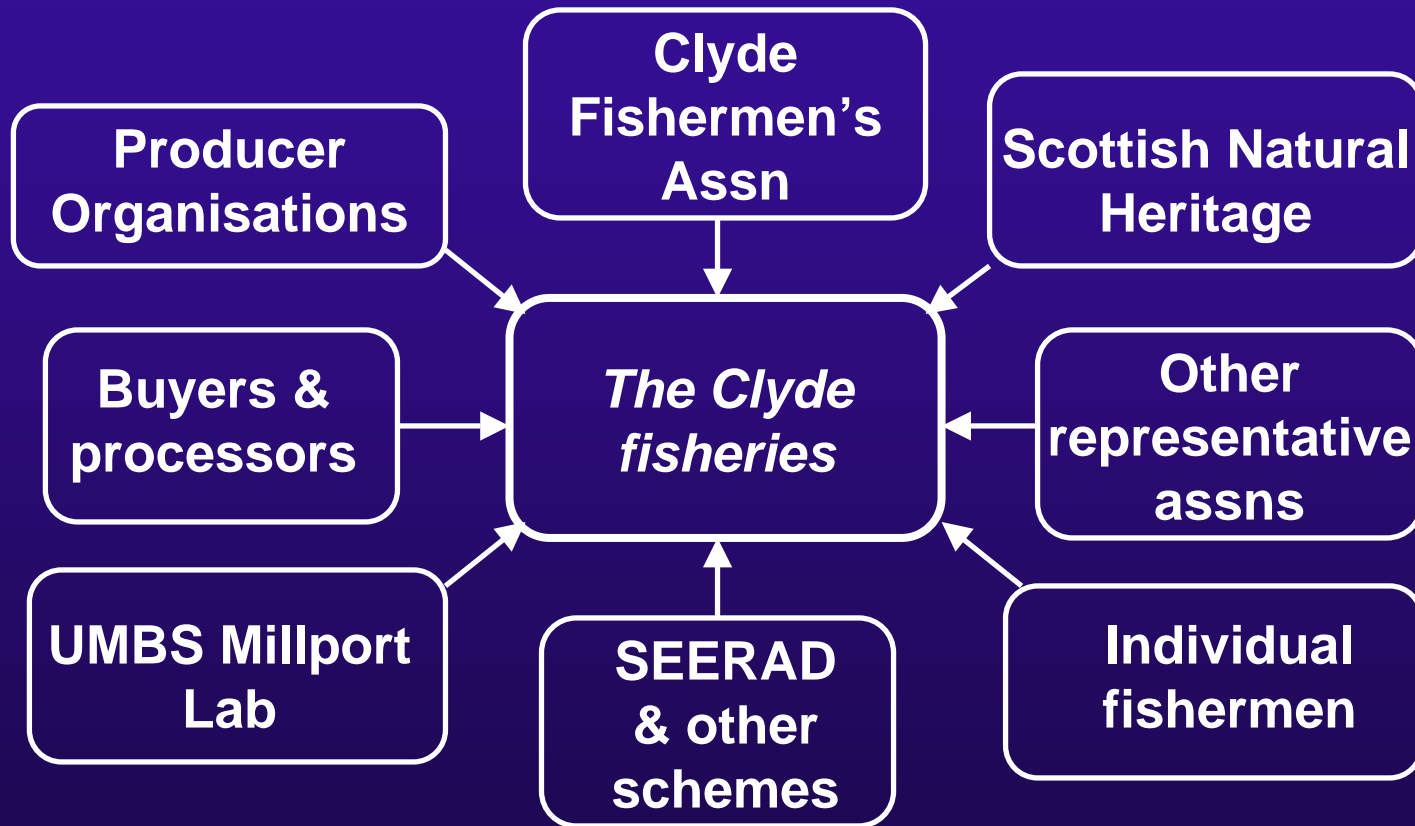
Clyde Fishermen’s Assn

Producer Organisations

Scottish Natural Heritage

Buyers & processors

*The Clyde fisheries*

Other representative assns

UMBS Millport Lab

SEERAD & other schemes

Individual fishermen